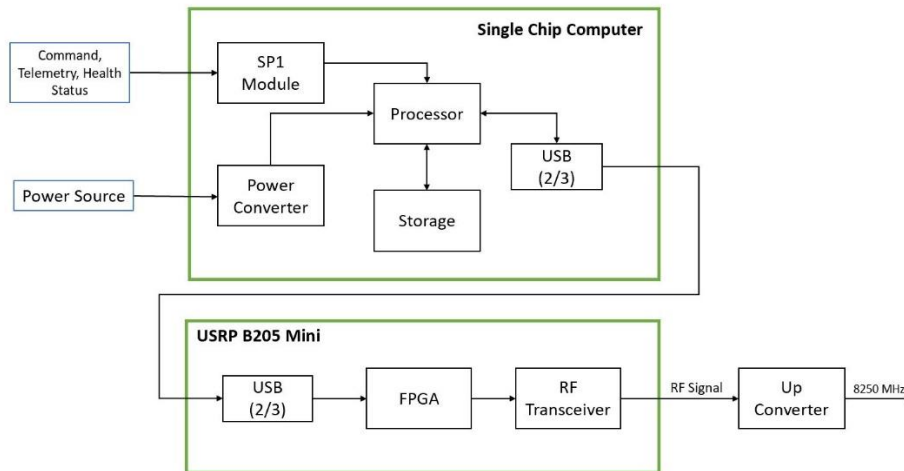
Single Chip Computer

Command, Telemetry, Health Status

SP1 Module

Processor

Power Source

Power Converter

Storage

USB (2/3)

USRP B205 Mini

USB (2/3)

FPGA

RF Transceiver

RF Signal

Up Converter

8250 MHz